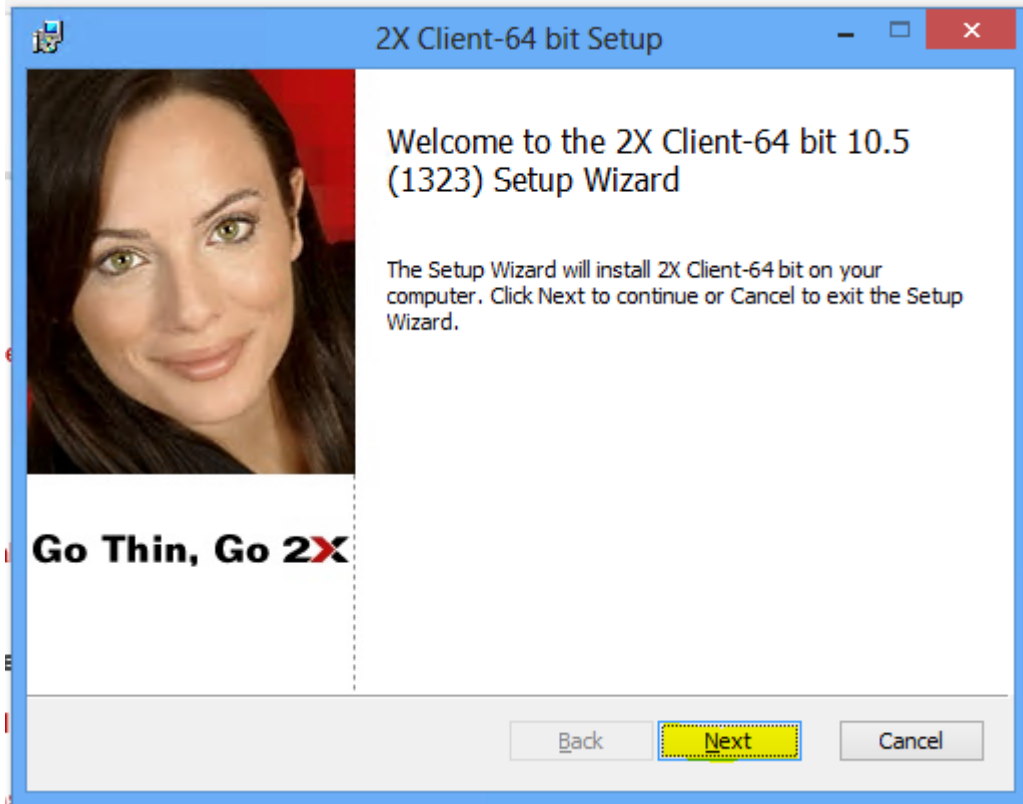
2X Client-64 bit Setup

Go Thin, Go 2X

Welcome to the 2X Client-64 bit 10.5 (1323) Setup Wizard

The Setup Wizard will install 2X Client-64 bit on your computer. Click Next to continue or Cancel to exit the Setup Wizard.

Back
Next
Cancel